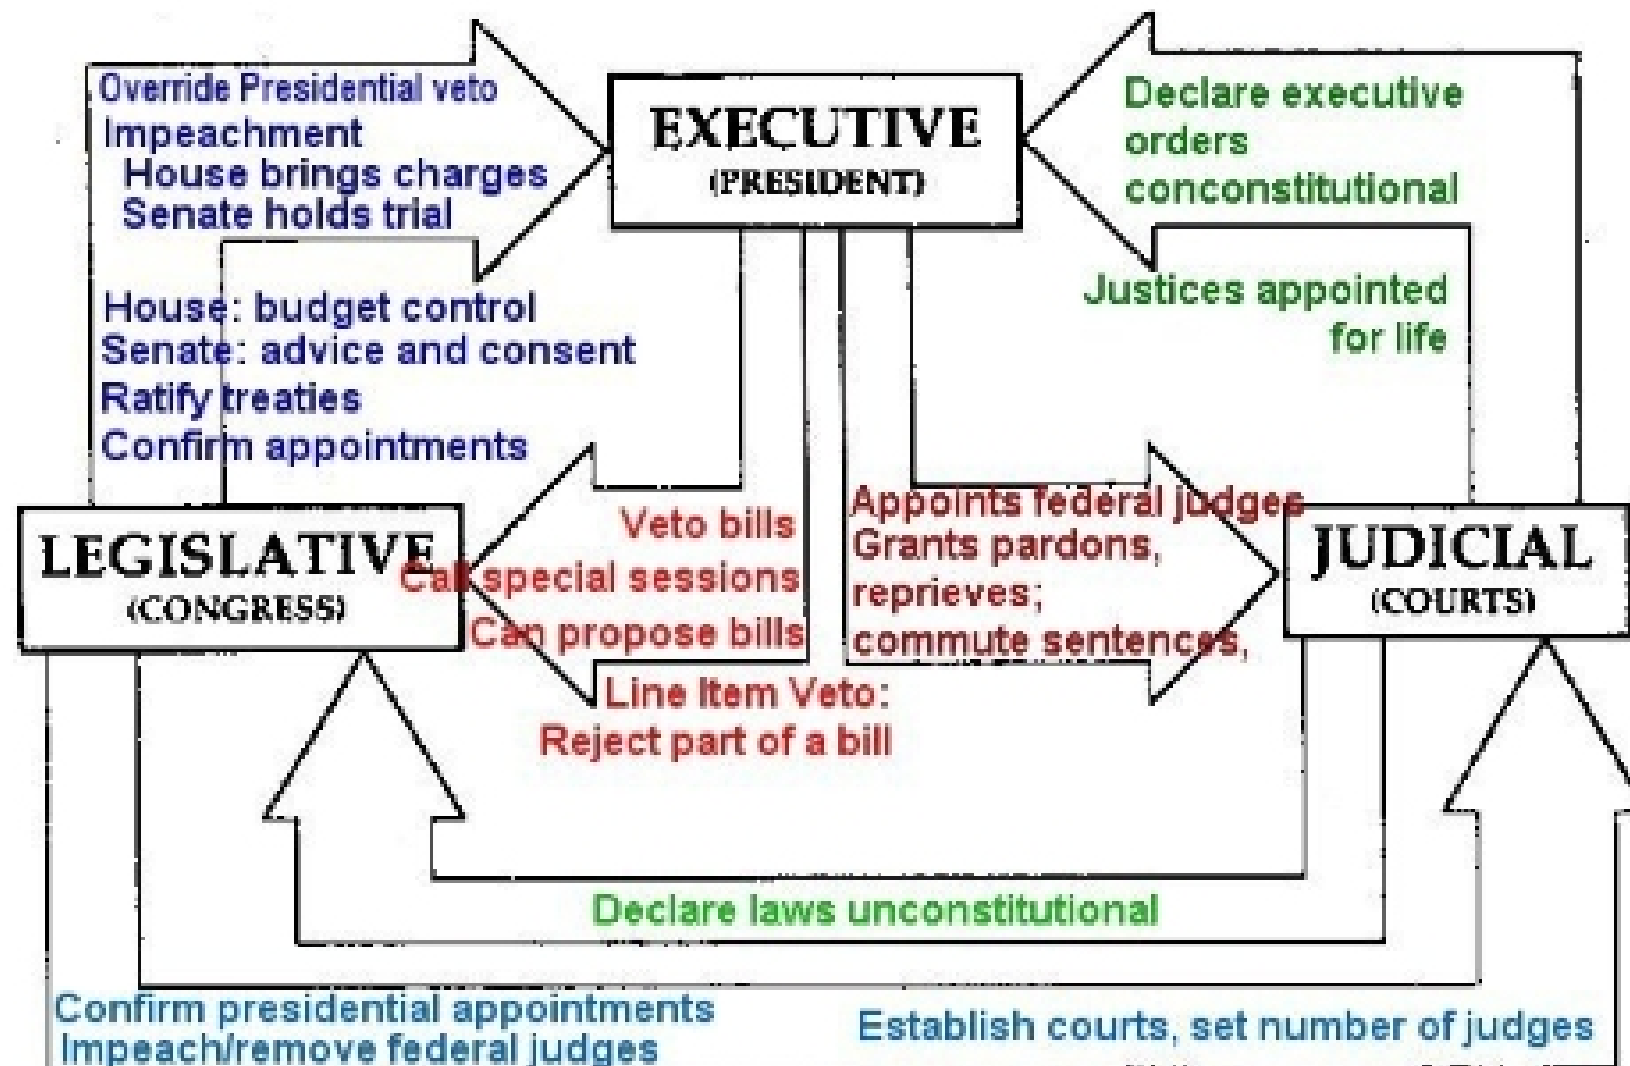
Override Presidential veto
Impeachment
House brings charges
Senate holds trial

EXECUTIVE
(PRESIDENT)

Declare executive orders conconstitutional

Justices appointed for life

House: budget control
Senate: advice and consent
Ratify treaties
Confirm appointments

LEGISLATIVE
(CONGRESS)

Veto bills
Call special sessions
Can propose bills
Line Item Veto:
Reject part of a bill

Appoints federal judges
Grants pardons,
reprieves;
commute sentences,

JUDICIAL
(COURTS)

Declare laws unconstitutional

Confirm presidential appointments
Impeach/remove federal judges

Establish courts, set number of judges